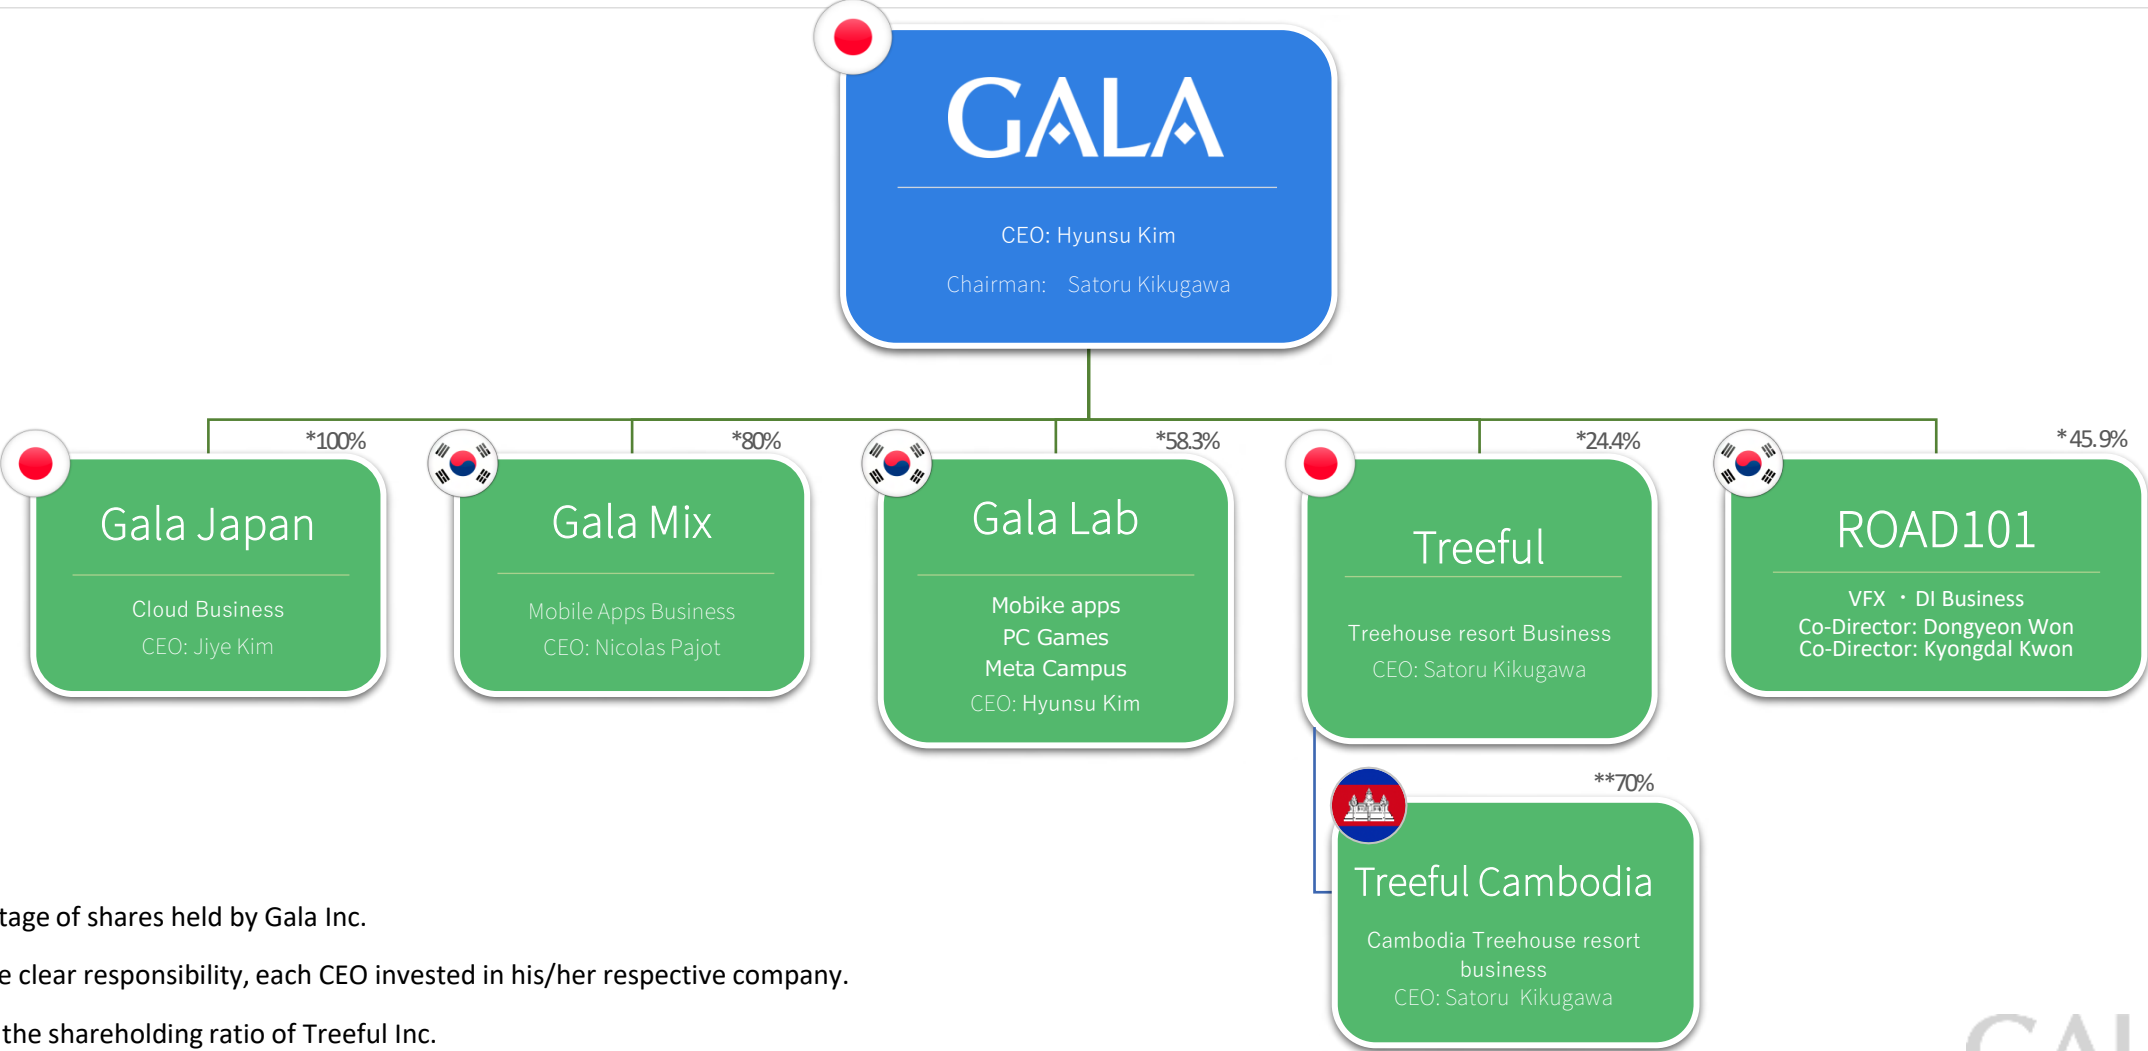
GALA

CEO: Hyunsu Kim

Chairman: Satoru Kikugawa

*100%

Gala Japan

Cloud Business

CEO: Jiye Kim

*80%

Gala Mix

Mobile Apps Business

CEO: Nicolas Pajot

*58.3%

Gala Lab

Mobike apps
PC Games
Meta Campus

CEO: Hyunsu Kim

*24.4%

Treeful

Treehouse resort Business

CEO: Satoru Kikugawa

* 45.9%

ROAD101

VFX ・DI Business
Co-Director: Dongyeon Won
Co-Director: Kyongdal Kwon

**70%

Treeful Cambodia

Cambodia Treehouse resort business

CEO: Satoru Kikugawa

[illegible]tage of shares held by Gala Inc.

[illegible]e clear responsibility, each CEO invested in his/her respective company.

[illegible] the shareholding ratio of Treeful Inc.

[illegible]